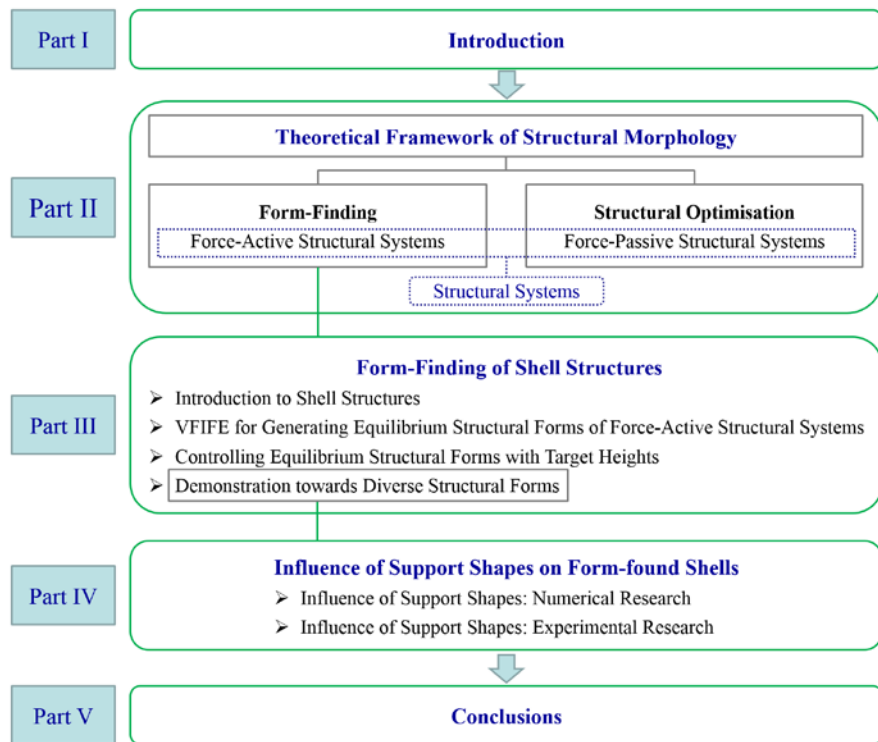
Part I

Introduction

Part II

Theoretical Framework of Structural Morphology

Form-Finding
Force-Active Structural Systems

Structural Optimisation
Force-Passive Structural Systems

Structural Systems

Part III

Form-Finding of Shell Structures

➢ Introduction to Shell Structures
➢ VFIFE for Generating Equilibrium Structural Forms of Force-Active Structural Systems
➢ Controlling Equilibrium Structural Forms with Target Heights
➢ Demonstration towards Diverse Structural Forms

Part IV

Influence of Support Shapes on Form-found Shells

➢ Influence of Support Shapes: Numerical Research
➢ Influence of Support Shapes: Experimental Research

Part V

Conclusions